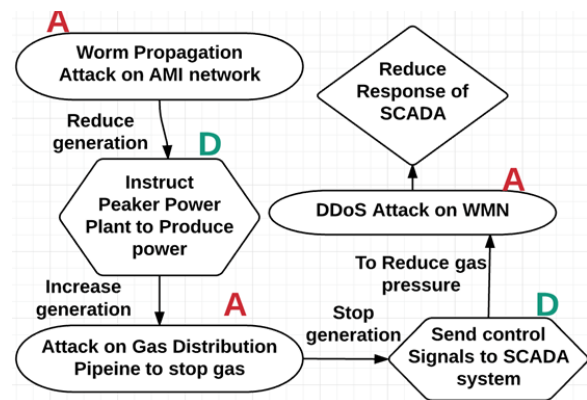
A

Worm Propagation Attack on AMI network

Reduce generation

D

Instruct Peaker Power Plant to Produce power

Increase generation

A

Attack on Gas Distribution Pipeine to stop gas

Stop generation

D

Send control Signals to SCADA system

To Reduce gas pressure

A

DDoS Attack on WMN

Reduce Response of SCADA